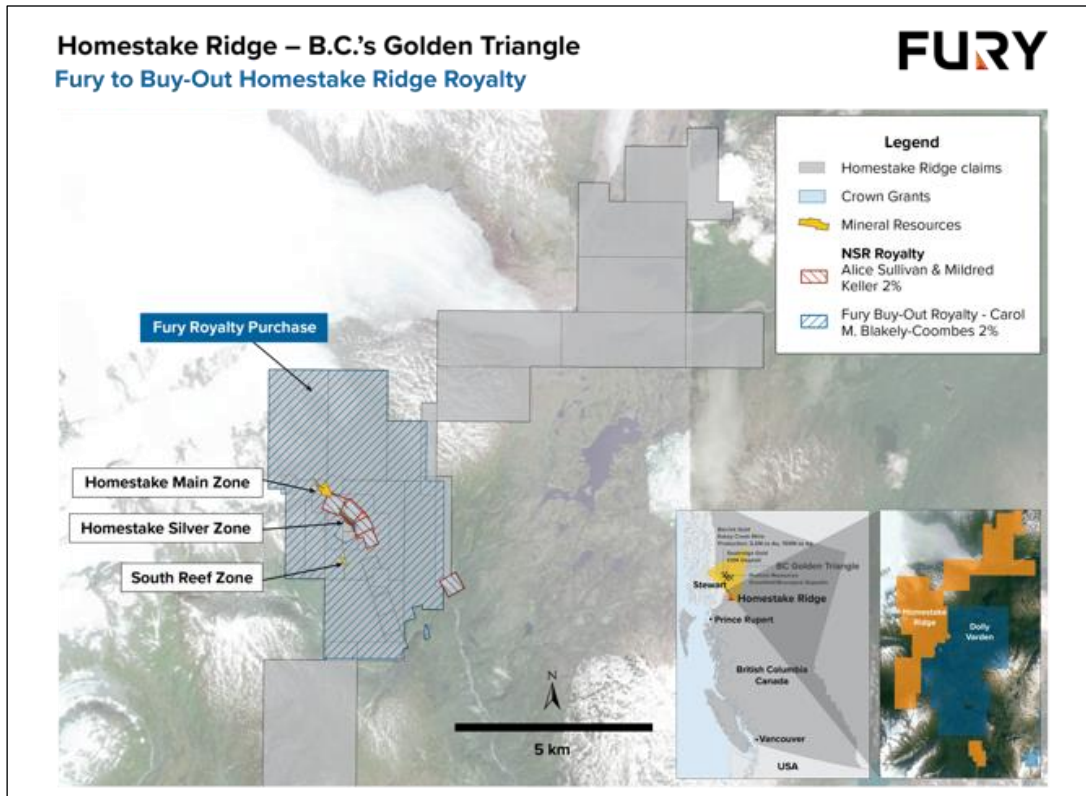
Homestake Ridge – B.C.'s Golden Triangle
Fury to Buy-Out Homestake Ridge Royalty

FURY

Legend
Homestake Ridge claims
Crown Grants
Mineral Resources
NSR Royalty
Alice Sullivan & Mildred Keller 2%
Fury Buy-Out Royalty - Carol M. Blakely-Coombes 2%

Fury Royalty Purchase

Homestake Main Zone
Homestake Silver Zone
South Reef Zone

N
5 km

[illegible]
BC Golden Triangle
Stewart
Homestake Ridge
Prince Rupert
British Columbia
Canada
Vancouver
USA

Homestake Ridge
Dolly Varden